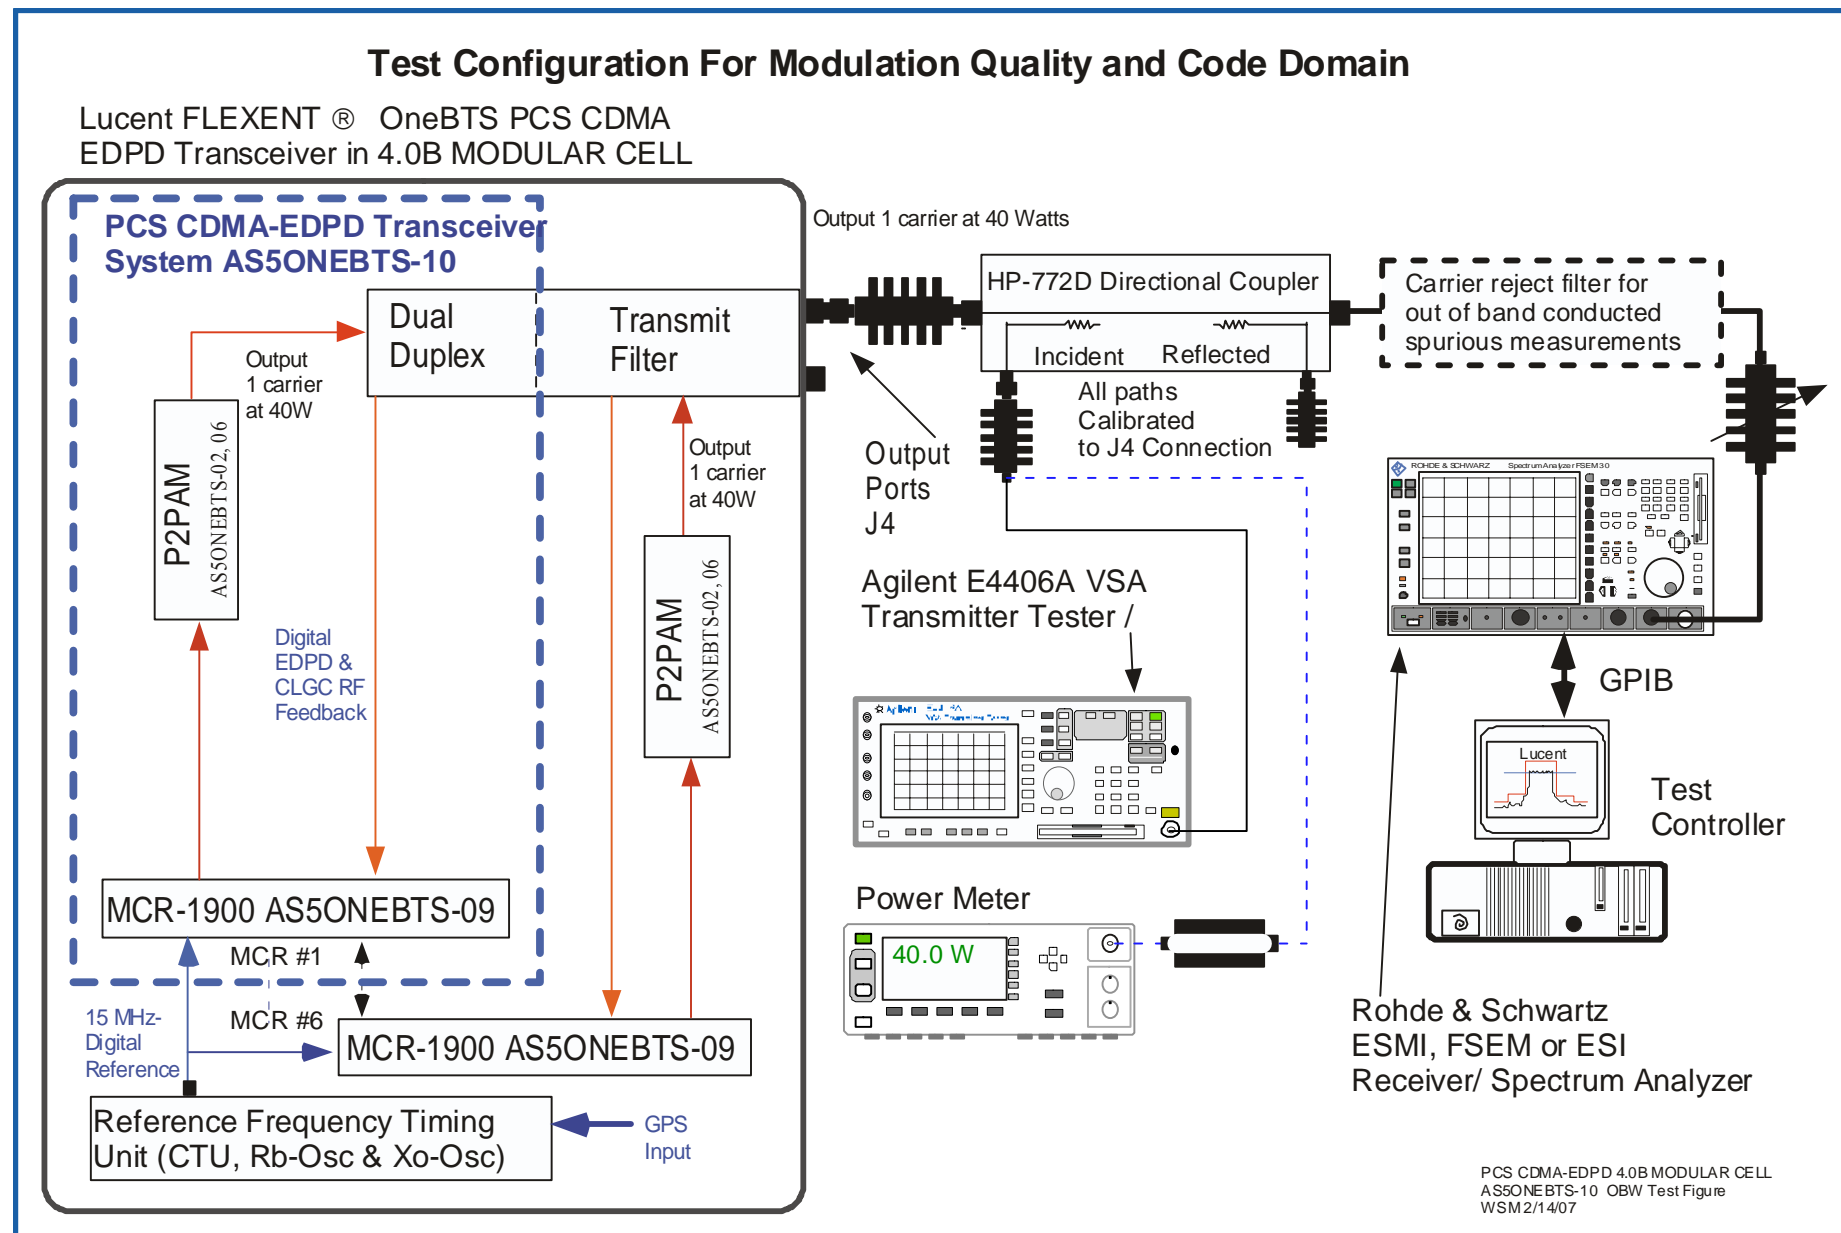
Test Configuration For Modulation Quality and Code Domain

Lucent FLEXENT ® OneBTS PCS CDMA
EDPD Transceiver in 4.0B MODULAR CELL

PCS CDMA-EDPD Transceiver
System AS5ONEBTS-10

Dual
Duplex

Transmit
Filter

Output
1 carrier
at 40W

P2PAM
AS5ONEBTS-02, 06

Output
1 carrier
at 40W

P2PAM
AS5ONEBTS-02, 06

Digital
EDPD &
CLGC RF
Feedback

MCR-1900 AS5ONEBTS-09

MCR #1

MCR #6

MCR-1900 AS5ONEBTS-09

15 MHz-
Digital
Reference

Reference Frequency Timing
Unit (CTU, Rb-Osc & Xo-Osc)

GPS
Input

Output 1 carrier at 40 Watts

HP-772D Directional Coupler

Incident

Reflected

All paths
Calibrated
to J4 Connection

Carrier reject filter for
out of band conducted
spurious measurements

Output
Ports
J4

Agilent E4406A VSA
Transmitter Tester /

Power Meter

40.0 W

ROHDE & SCHWARZ

Spectrum Analyzer FSEM 30

GPIB

Lucent

Test
Controller

Rohde & Schwartz
ESMI, FSEM or ESI
Receiver/ Spectrum Analyzer

PCS CDMA-EDPD 4.0B MODULAR CELL
AS5ONEBTS-10 OBW Test Figure
WSM 2/14/07